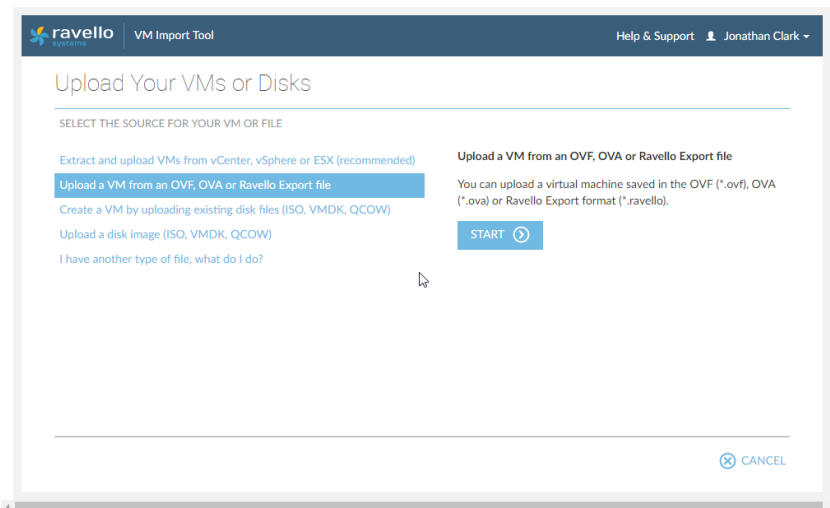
ravello systems

VM Import Tool

Help & Support

Jonathan Clark

Upload Your VMs or Disks

SELECT THE SOURCE FOR YOUR VM OR FILE

Extract and upload VMs from vCenter, vSphere or ESX (recommended)

Upload a VM from an OVF, OVA or Ravello Export file

Create a VM by uploading existing disk files (ISO, VMDK, QCOW)

Upload a disk image (ISO, VMDK, QCOW)

I have another type of file, what do I do?

Upload a VM from an OVF, OVA or Ravello Export file

You can upload a virtual machine saved in the OVF (*.ovf), OVA (*.ova) or Ravello Export format (*.ravello).

START

CANCEL